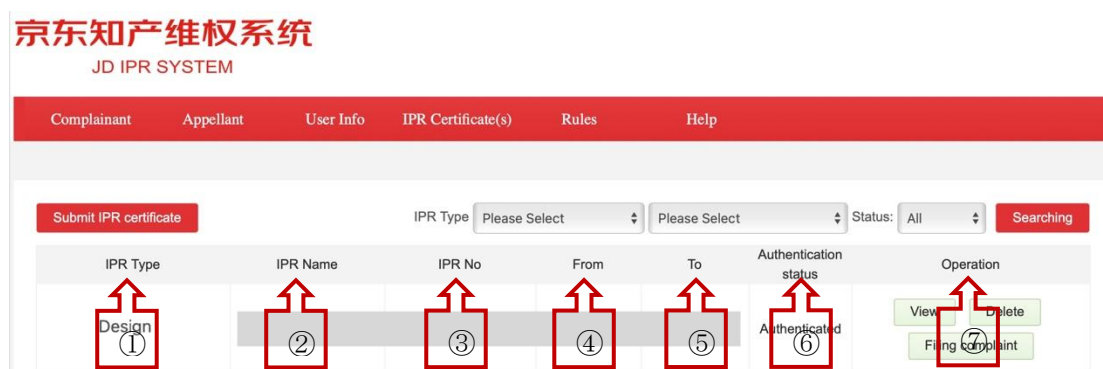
京东知产维权系统
JD IPR SYSTEM

Complainant Appellant User Info IPR Certificate(s) Rules Help

Submit IPR certificate

IPR Type Please Select Please Select Status: All Searching

| IPR Type | IPR Name | IPR No | From | To | Authentication status | Operation |
|---|---|---|---|---|---|---|
| Design ① | ② | ③ | ④ | ⑤ | Authenticated ⑥ | View Delete Filing complaint ⑦ |